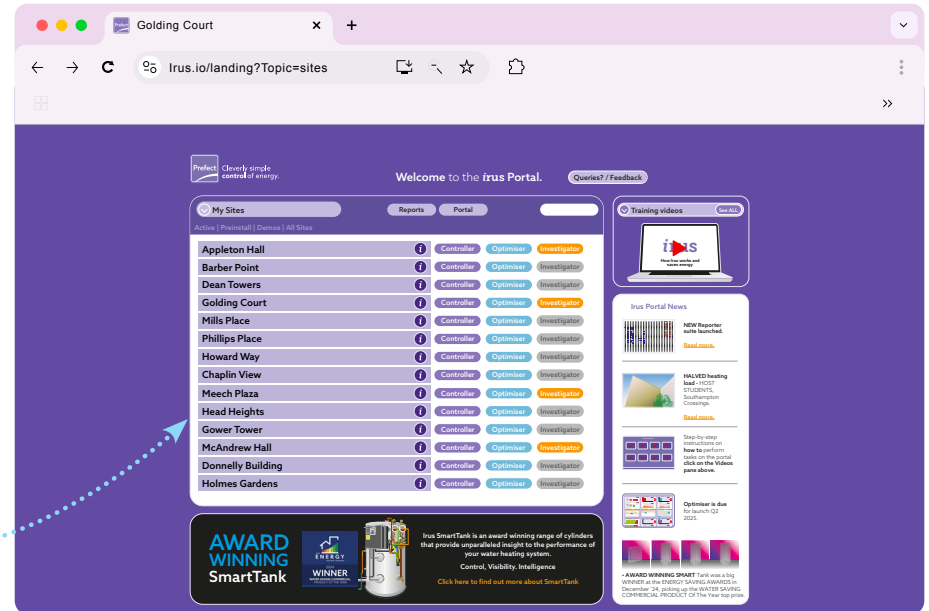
Golding Court

Irus.io/landing?Topic=sites

Prefect Cleverly simple control of energy.

Welcome to the irus Portal.

Queries? / Feedback

My Sites

Reports Portal

Active | Preinstall | Demos | All Sites

| Site | | | | |
|---|---|---|---|---|
| Appleton Hall | i | Controller | Optimiser | Investigator |
| Barber Point | i | Controller | Optimiser | Investigator |
| Dean Towers | i | Controller | Optimiser | Investigator |
| Golding Court | i | Controller | Optimiser | Investigator |
| Mills Place | i | Controller | Optimiser | Investigator |
| Phillips Place | i | Controller | Optimiser | Investigator |
| Howard Way | i | Controller | Optimiser | Investigator |
| Chaplin View | i | Controller | Optimiser | Investigator |
| Meech Plaza | i | Controller | Optimiser | Investigator |
| Head Heights | i | Controller | Optimiser | Investigator |
| Gower Tower | i | Controller | Optimiser | Investigator |
| McAndrew Hall | i | Controller | Optimiser | Investigator |
| Donnelly Building | i | Controller | Optimiser | Investigator |
| Holmes Gardens | i | Controller | Optimiser | Investigator |

Training videos See ALL

irus How Irus works and saves energy

Irus Portal News

NEW Reporter suite launched.

Read more.

HALVED heating load - HOST STUDENTS, Southampton Crossings.

Read more.

Step-by-step instructions on how to perform tasks on the portal click on the Videos pane above.

Optimiser is due for launch Q2 2025.

- AWARD WINNING SMART Tank was a big WINNER at the ENERGY SAVING AWARDS in December '24, picking up the WATER SAVING COMMERCIAL PRODUCT OF The Year top prize.

AWARD WINNING SmartTank

ENERGY WINNER

Irus SmartTank is an award winning range of cylinders that provide unparalleled insight to the performance of your water heating system.

Control, Visibility, Intelligence

Click here to find out more about SmartTank